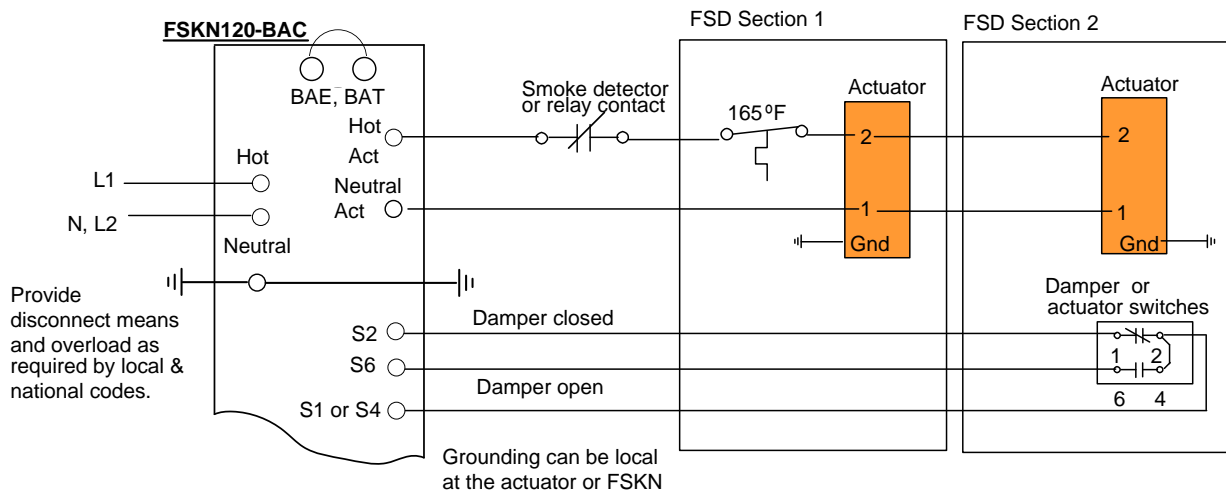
FSKN120-BAC

BAE, BAT

Hot Act

Hot

L1

N, L2

Neutral Act

Neutral

Provide disconnect means and overload as required by local & national codes.

S2

S6

S1 or S4

Smoke detector or relay contact

FSD Section 1

165ºF

Actuator

2

1

Gnd

FSD Section 2

Actuator

2

1

Gnd

Damper closed

Damper open

Damper or actuator switches

1

2

6

4

Grounding can be local at the actuator or FSKN